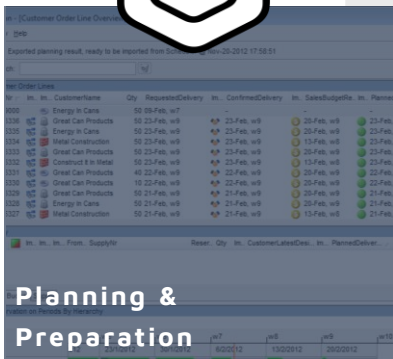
n - [Customer Order Line Overview]

Help

Exported planning result, ready to be imported from Sch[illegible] Mar-26-2012 17:56:51

er Order Lines

Nr | In. | In. | CustomerName | Qty | RequestedDelivery | In. | ConfirmedDelivery | In. | SalesBudgetRe... | In. | Planne
000 | | | Energy In Cans | 50 | 09-Feb, w7 | | - | | - | |
335 | | | Great Can Products | 50 | 23-Feb, w9 | | 23-Feb, w9 | | 20-Feb, w8 | | 23-Feb
336 | | | Energy In Cans | 50 | 23-Feb, w9 | | 23-Feb, w9 | | 20-Feb, w8 | | 23-Feb
334 | | | Metal Construction | 50 | 23-Feb, w9 | | 23-Feb, w9 | | 13-Feb, w8 | | 23-Feb
333 | | | Great Can Products | 50 | 23-Feb, w9 | | 23-Feb, w9 | | 20-Feb, w8 | | 23-Feb
332 | | | Construct It In Metal | 50 | 23-Feb, w9 | | 23-Feb, w9 | | 13-Feb, w8 | | 23-Feb
331 | | | Great Can Products | 40 | 22-Feb, w8 | | 22-Feb, w8 | | 20-Feb, w8 | | 23-Feb
330 | | | Great Can Products | 10 | 22-Feb, w8 | | 22-Feb, w8 | | 20-Feb, w8 | | 23-Feb
329 | | | Great Can Products | 50 | 21-Feb, w8 | | 21-Feb, w8 | | 20-Feb, w8 | | 23-Feb
328 | | | Energy In Cans | 50 | 21-Feb, w8 | | 21-Feb, w8 | | 20-Feb, w8 | | 23-Feb
327 | | | Metal Construction | 50 | 21-Feb, w8 | | 21-Feb, w8 | | 13-Feb, w8 | | 23-Feb

In. | In. | In. | From. | SupplyNr | Reser... | Qty | In. | CustomerLatestDeli... | In. | PlannedDelivery

Planning &
Preparation

w7 | w8 | w9
6/2/2012 | 13/2/2012 | 20/2/2012